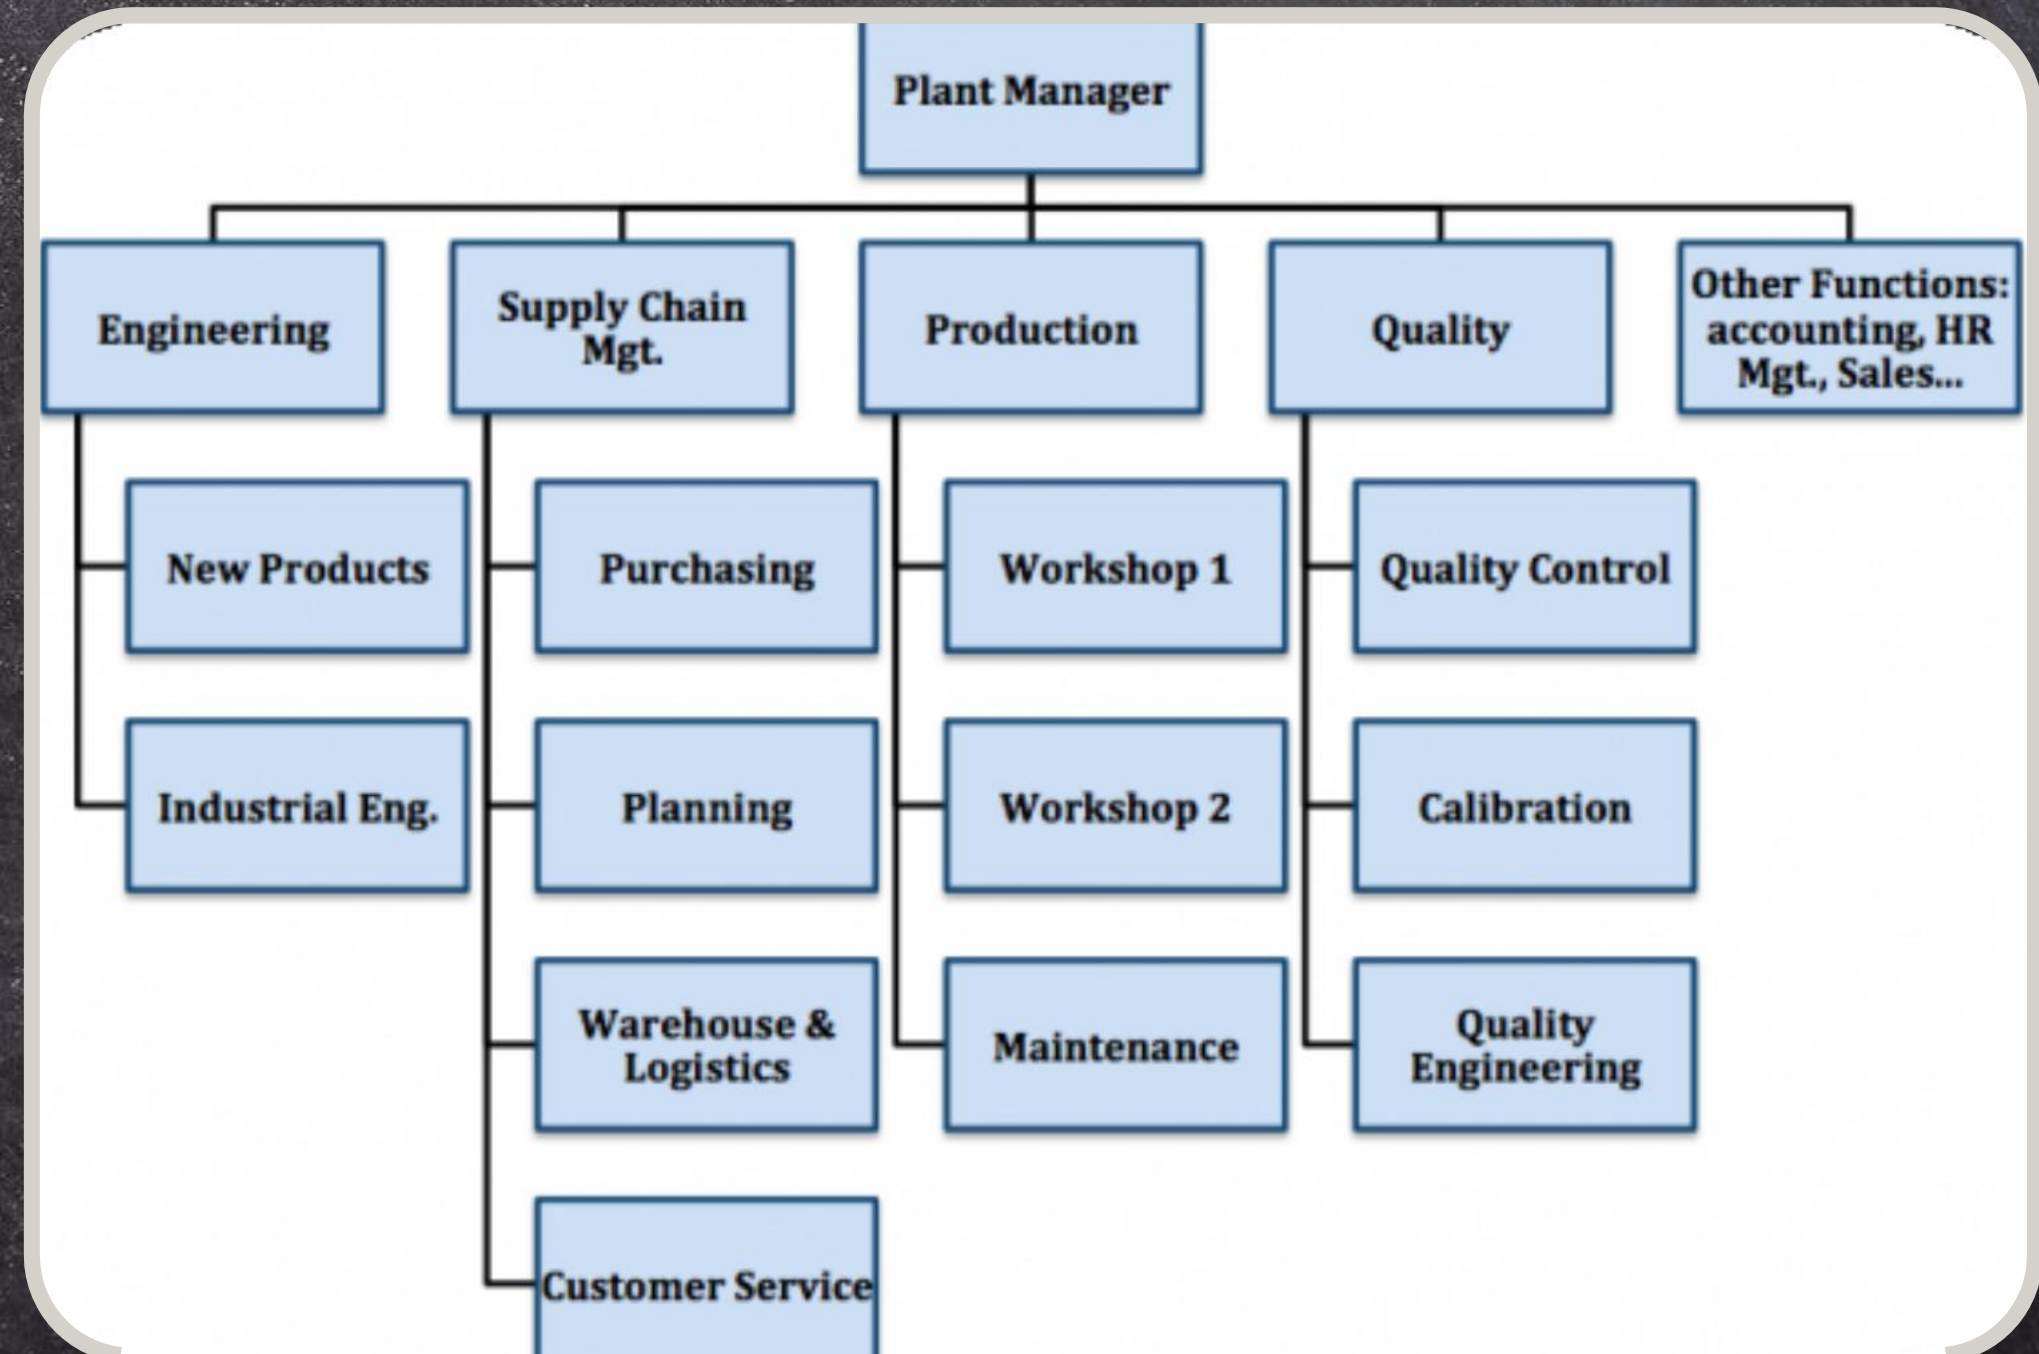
Plant Manager

Engineering

Supply Chain Mgt.

Production

Quality

Other Functions: accounting, HR Mgt., Sales...

New Products

Industrial Eng.

Purchasing

Planning

Warehouse & Logistics

Customer Service

Workshop 1

Workshop 2

Maintenance

Quality Control

Calibration

Quality Engineering